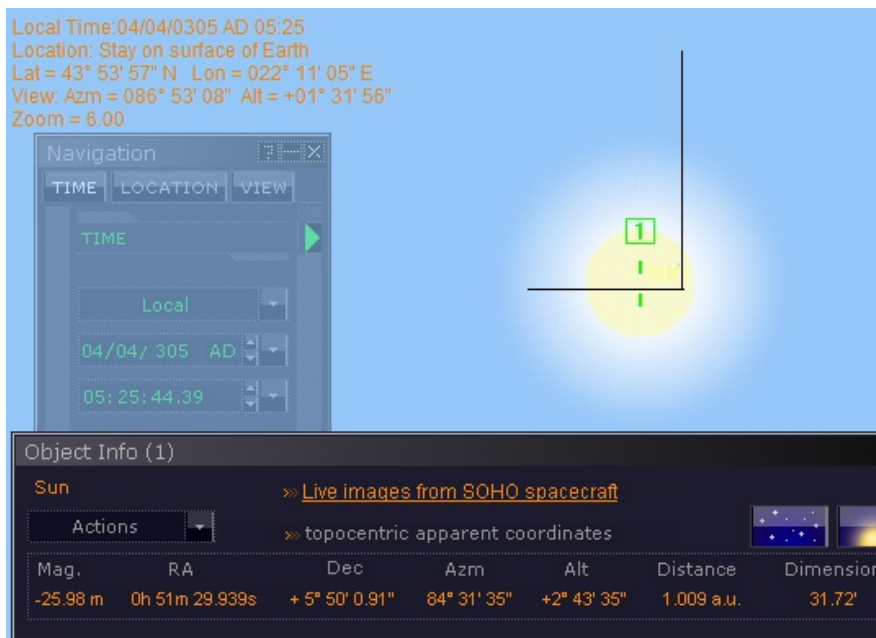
Local Time:04/04/0305 AD 05:25
Location: Stay on surface of Earth
Lat = 43° 53' 57" N  Lon = 022° 11' 05" E
View: Azm = 086° 53' 08"  Alt = +01° 31' 56"
Zoom = 6.00

Navigation

TIME  LOCATION  VIEW

TIME

Local

04/04/ 305  AD

05:25:44.39

1

Sun

Object Info (1)

Sun

» Live images from SOHO spacecraft

Actions

» topocentric apparent coordinates

| Mag. | RA | Dec | Azm | Alt | Distance | Dimension |
|---|---|---|---|---|---|---|
| -25.98 m | 0h 51m 29.939s | + 5° 50' 0.91" | 84° 31' 35" | +2° 43' 35" | 1.009 a.u. | 31.72' |